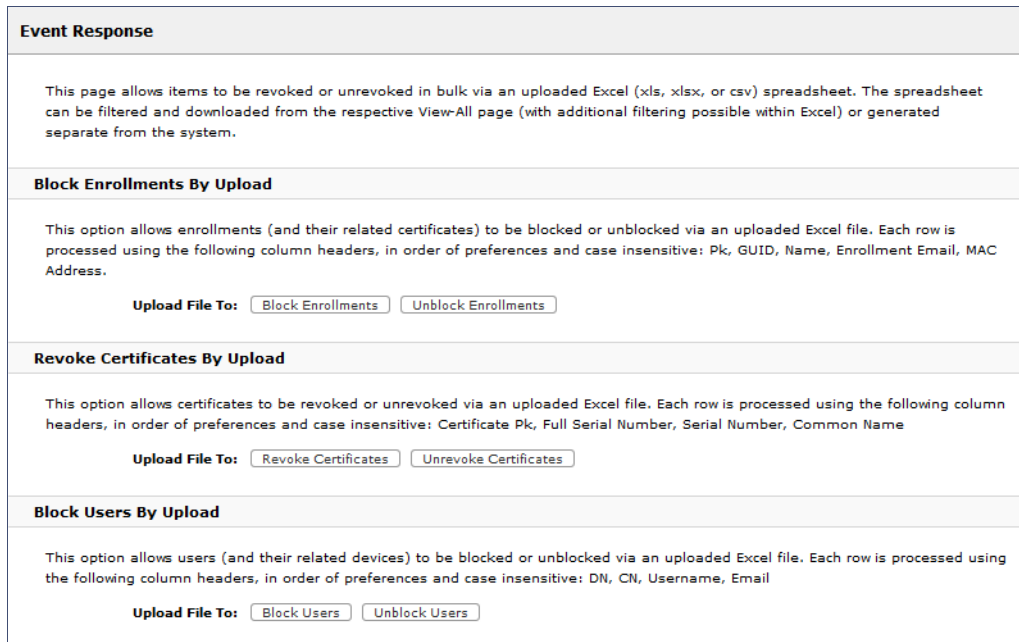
Event Response

This page allows items to be revoked or unrevoked in bulk via an uploaded Excel (xls, xlsx, or csv) spreadsheet. The spreadsheet can be filtered and downloaded from the respective View-All page (with additional filtering possible within Excel) or generated separate from the system.

Block Enrollments By Upload

This option allows enrollments (and their related certificates) to be blocked or unblocked via an uploaded Excel file. Each row is processed using the following column headers, in order of preferences and case insensitive: Pk, GUID, Name, Enrollment Email, MAC Address.

Upload File To: Block Enrollments Unblock Enrollments

Revoke Certificates By Upload

This option allows certificates to be revoked or unrevoked via an uploaded Excel file. Each row is processed using the following column headers, in order of preferences and case insensitive: Certificate Pk, Full Serial Number, Serial Number, Common Name

Upload File To: Revoke Certificates Unrevoke Certificates

Block Users By Upload

This option allows users (and their related devices) to be blocked or unblocked via an uploaded Excel file. Each row is processed using the following column headers, in order of preferences and case insensitive: DN, CN, Username, Email

Upload File To: Block Users Unblock Users